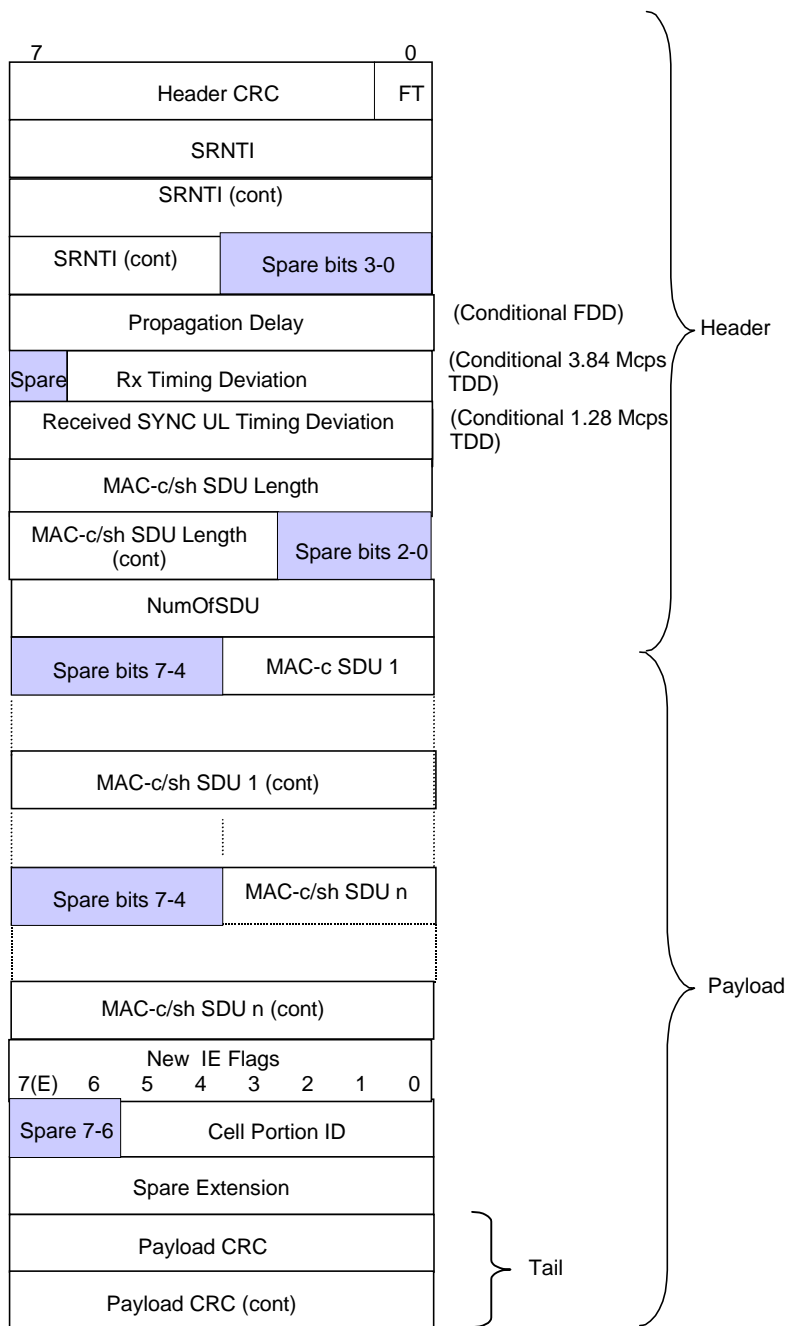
7 0

Header CRC FT

SRNTI

SRNTI (cont)

SRNTI (cont) Spare bits 3-0

Propagation Delay (Conditional FDD)

Spare Rx Timing Deviation (Conditional 3.84 Mcps TDD)

Received SYNC UL Timing Deviation (Conditional 1.28 Mcps TDD)

MAC-c/sh SDU Length

MAC-c/sh SDU Length (cont) Spare bits 2-0

NumOfSDU

Header

Spare bits 7-4 MAC-c SDU 1

MAC-c/sh SDU 1 (cont)

Spare bits 7-4 MAC-c/sh SDU n

MAC-c/sh SDU n (cont)

New IE Flags
7(E) 6 5 4 3 2 1 0

Spare 7-6 Cell Portion ID

Spare Extension

Payload

Payload CRC

Payload CRC (cont)

Tail